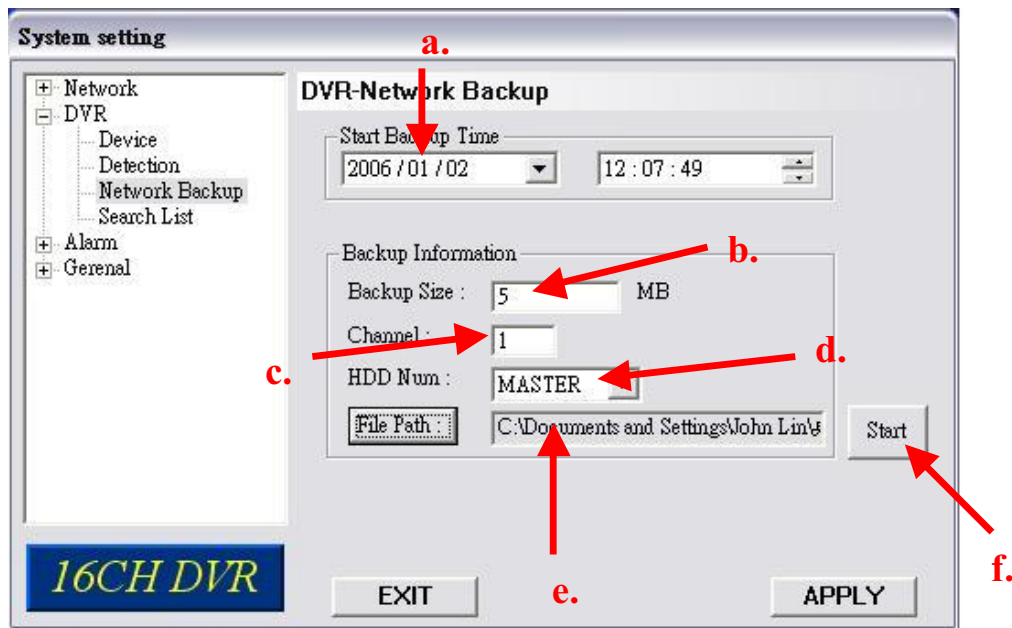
System setting

Network
DVR
Device
Detection
Network Backup
Search List
Alarm
Gerenal

16CH DVR

DVR-Network Backup

a.

Start Backup Time
2006 / 01 / 02
12 : 07 : 49

Backup Information
b.
Backup Size : 5 MB
Channel : 1
c.
d.
HDD Num : MASTER
File Path : C:\Documents and Settings\John Lin\
Start

e.
f.

EXIT
APPLY